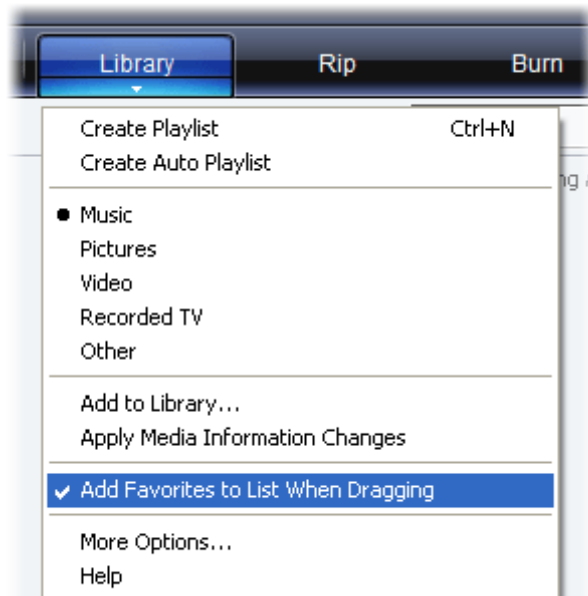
Library
Rip
Burn

Create Playlist Ctrl+N
Create Auto Playlist

Music
Pictures
Video
Recorded TV
Other

Add to Library...
Apply Media Information Changes

Add Favorites to List When Dragging

More Options...
Help

ng a